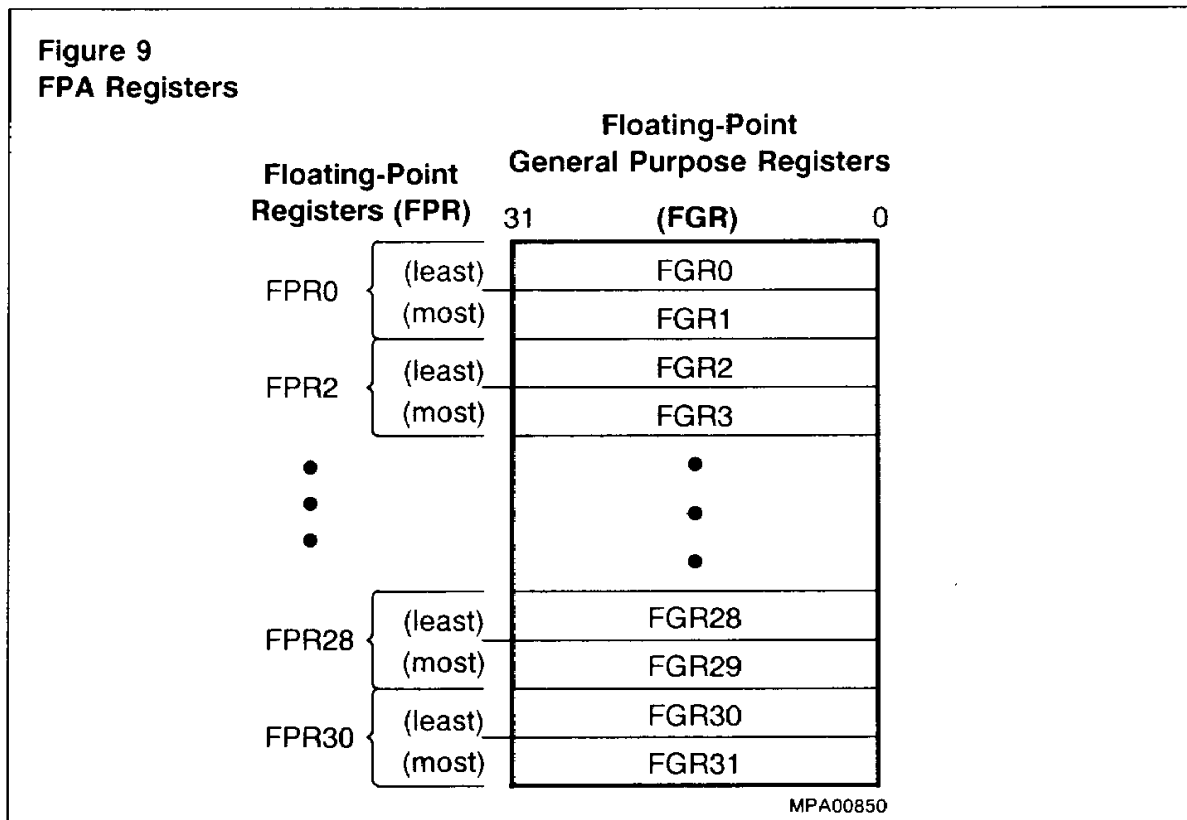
Figure 9
FPA Registers

Floating-Point Registers (FPR)

Floating-Point General Purpose Registers (FGR)

31 0

FPR0 (least) FGR0
(most) FGR1

FPR2 (least) FGR2
(most) FGR3

FPR28 (least) FGR28
(most) FGR29

FPR30 (least) FGR30
(most) FGR31

MPA00850